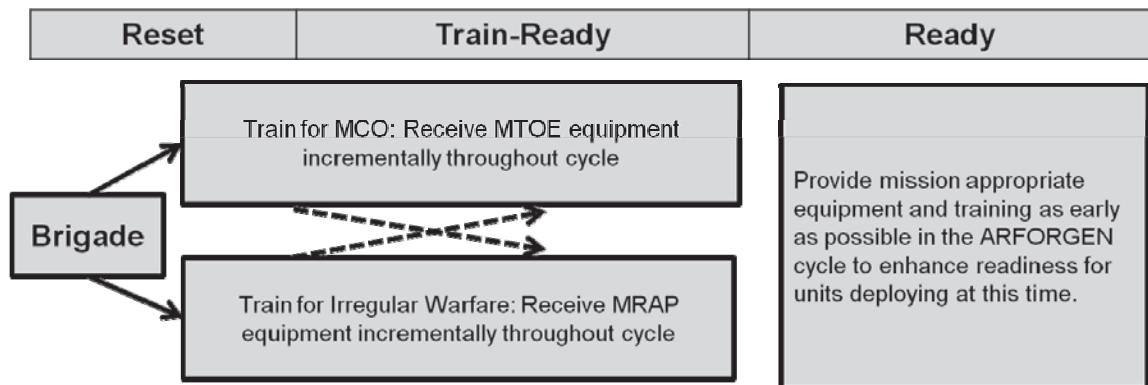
| Reset | Train-Ready | Ready |
|---|---|---|

Train for MCO: Receive MTOE equipment incrementally throughout cycle

Brigade

Train for Irregular Warfare: Receive MRAP equipment incrementally throughout cycle

Provide mission appropriate equipment and training as early as possible in the ARFORGEN cycle to enhance readiness for units deploying at this time.